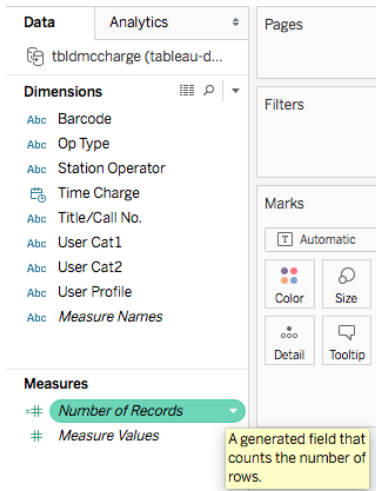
Data
Analytics
tbldmccharge (tableau-d...
Dimensions
Abc Barcode
Abc Op Type
Abc Station Operator
Time Charge
Abc Title/Call No.
Abc User Cat1
Abc User Cat2
Abc User Profile
Abc Measure Names
Measures
=# Number of Records
# Measure Values
A generated field that counts the number of rows.
Pages
Filters
Marks
T Automatic
Color
Size
Detail
Tooltip